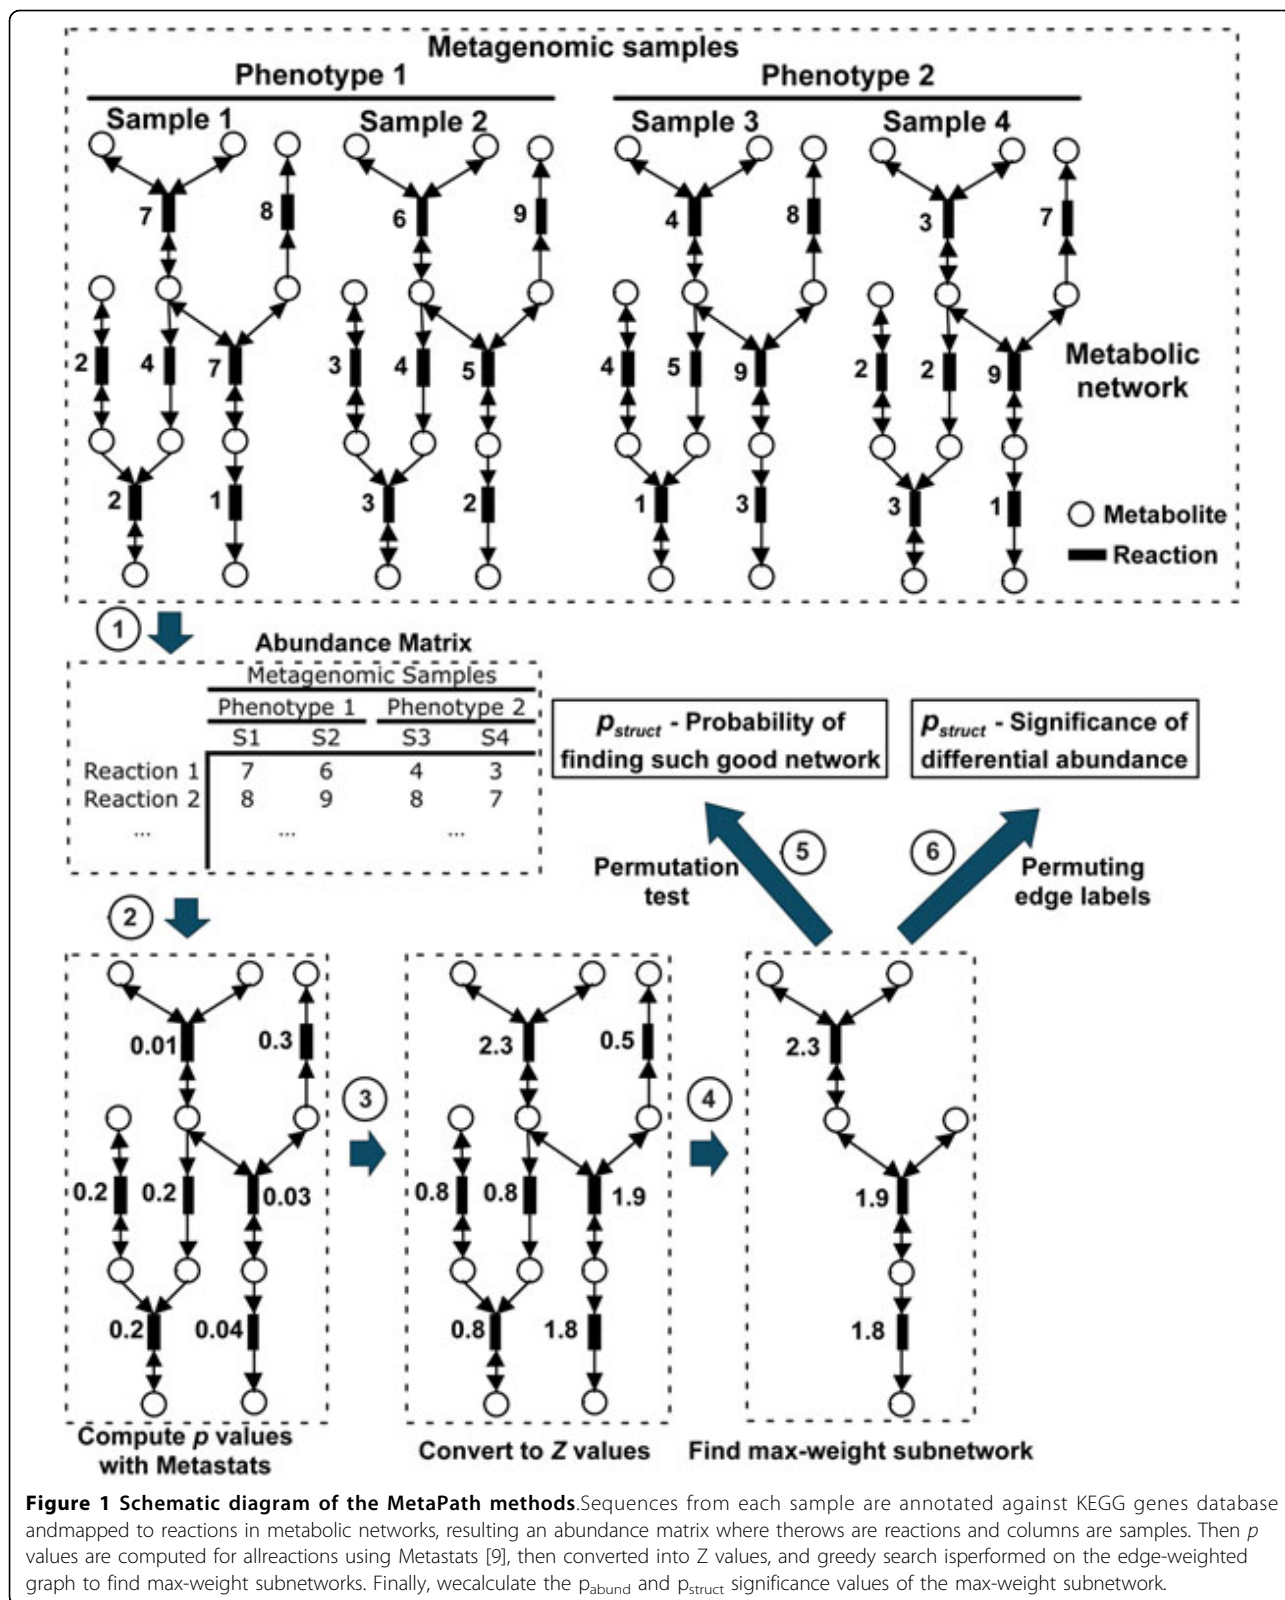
Metagenomic samples

Phenotype 1

Phenotype 2

Sample 1

Sample 2

Sample 3

Sample 4

7 8 2 4 7 2 1

6 9 3 4 5 3 2

4 8 4 5 9 1 3

3 7 2 2 9 3 1

Metabolic network

Metabolite

Reaction

1

Abundance Matrix

| | Metagenomic Samples | | | |
|---|---|---|---|---|
| | Phenotype 1 | | Phenotype 2 | |
| | S1 | S2 | S3 | S4 |
| Reaction 1 | 7 | 6 | 4 | 3 |
| Reaction 2 | 8 | 9 | 8 | 7 |
| ... | ... | | ... | |

$p_{struct}$ - Probability of finding such good network

$p_{struct}$ - Significance of differential abundance

Permutation test

5

6

Permuting edge labels

2

0.01 0.3 0.2 0.2 0.03 0.2 0.04

3

2.3 0.5 0.8 0.8 1.9 0.8 1.8

4

2.3 1.9 1.8

Compute $p$ values with Metastats

Convert to $Z$ values

Find max-weight subnetwork

**Figure 1 Schematic diagram of the MetaPath methods**.Sequences from each sample are annotated against KEGG genes database andmapped to reactions in metabolic networks, resulting an abundance matrix where therows are reactions and columns are samples. Then $p$ values are computed for allreactions using Metastats [9], then converted into Z values, and greedy search isperformed on the edge-weighted graph to find max-weight subnetworks. Finally, wecalculate the $p_{abund}$ and $p_{struct}$ significance values of the max-weight subnetwork.